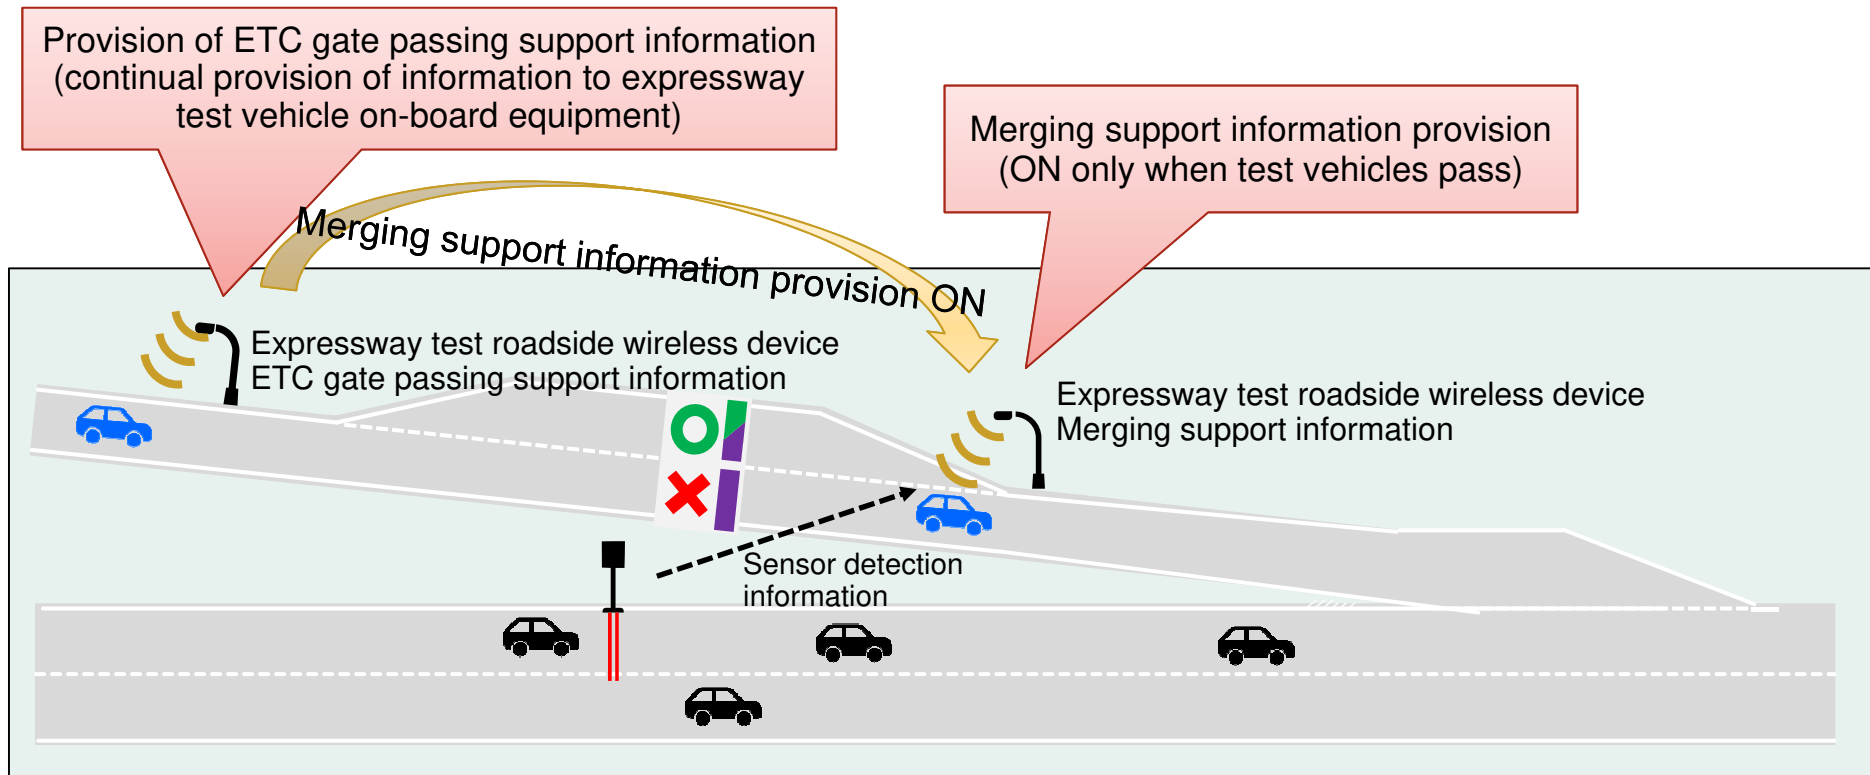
Provision of ETC gate passing support information (continual provision of information to expressway test vehicle on-board equipment)

Merging support information provision (ON only when test vehicles pass)

Merging support information provision ON

Expressway test roadside wireless device
ETC gate passing support information

Expressway test roadside wireless device
Merging support information

Sensor detection information